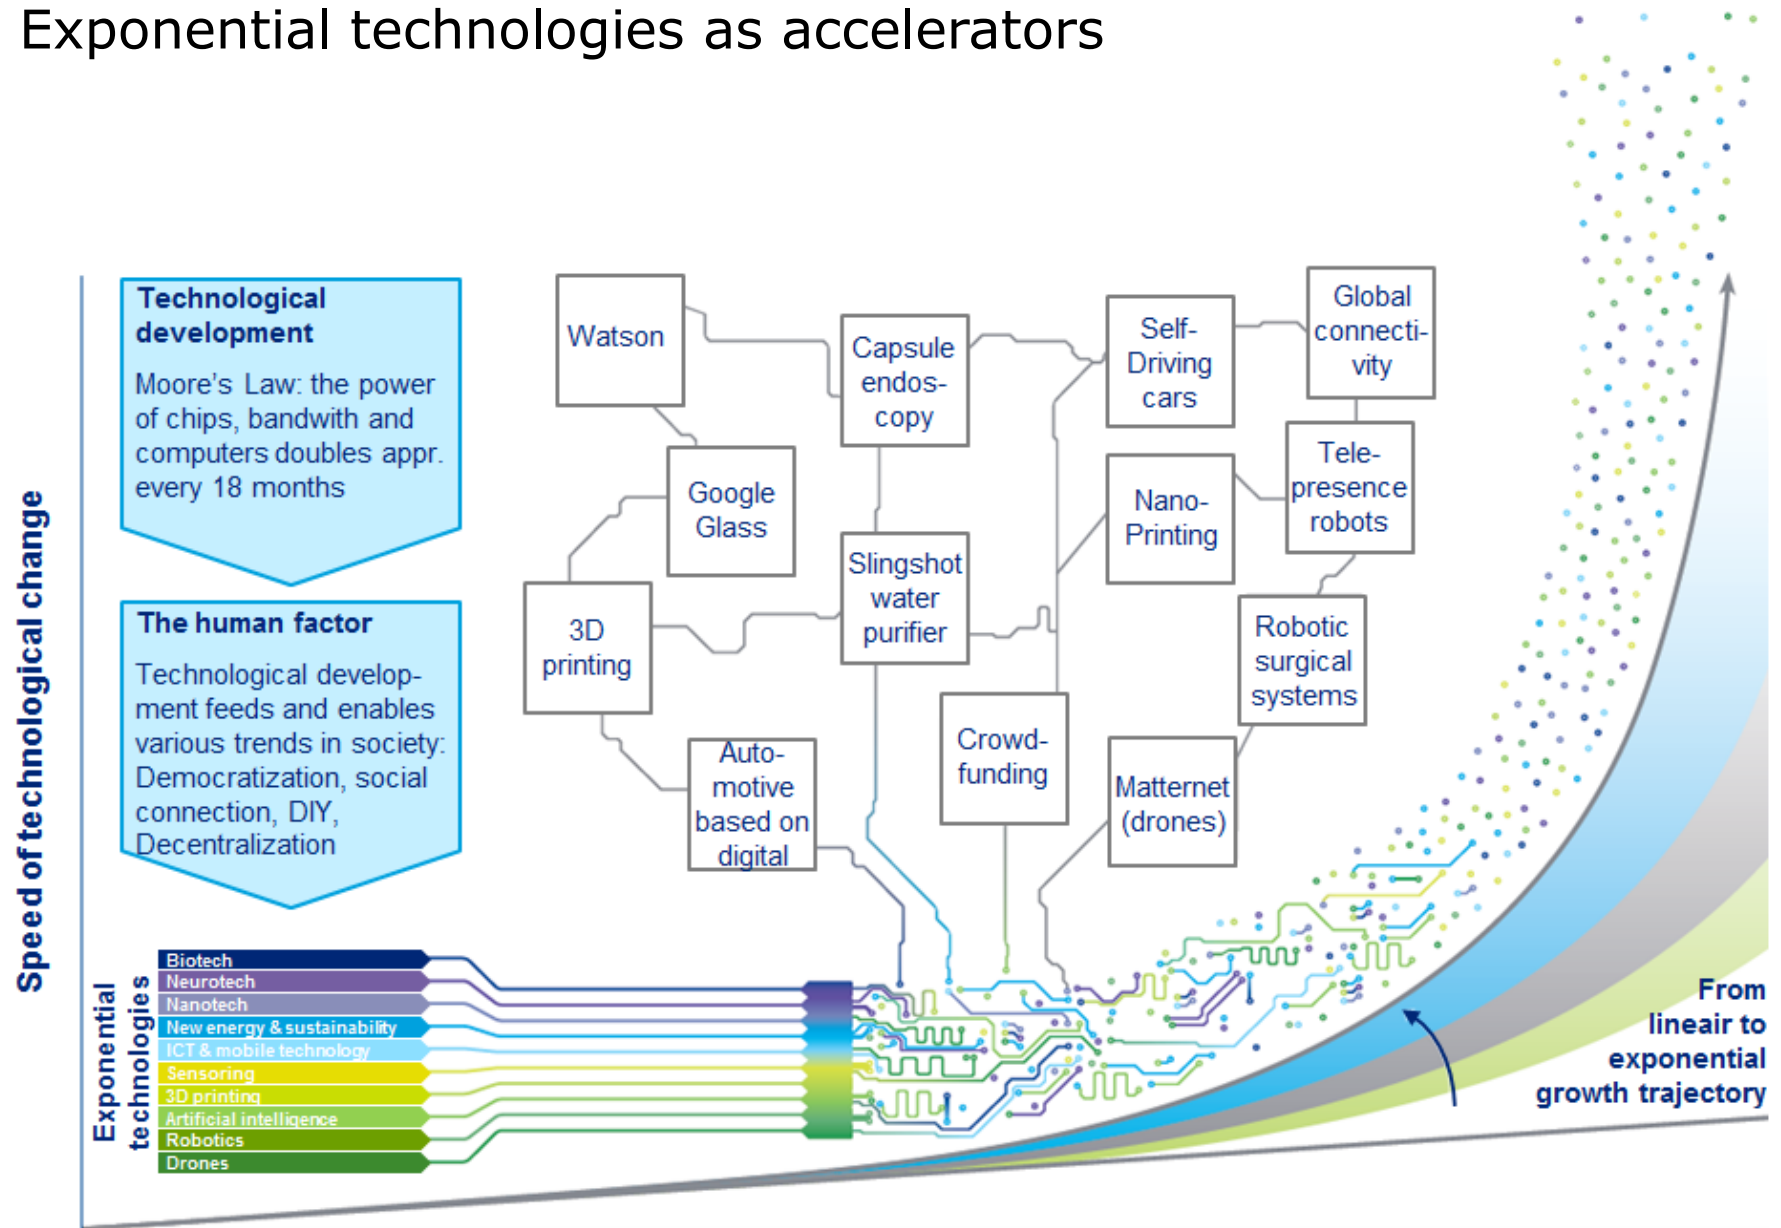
Exponential technologies as accelerators

Speed of technological change

Technological development

Moore's Law: the power of chips, bandwith and computers doubles appr. every 18 months

The human factor

Technological development feeds and enables various trends in society: Democratization, social connection, DIY, Decentralization

Watson

Google Glass

3D printing

Automotive based on digital

Capsule endoscopy

Slingshot water purifier

Crowdfunding

Self-Driving cars

Nano-Printing

Matternet (drones)

Global connectivity

Telepresence robots

Robotic surgical systems

Exponential technologies

Biotech
Neurotech
Nanotech
New energy & sustainability
ICT & mobile technology
Sensoring
3D printing
Artificial intelligence
Robotics
Drones

From lineair to exponential growth trajectory